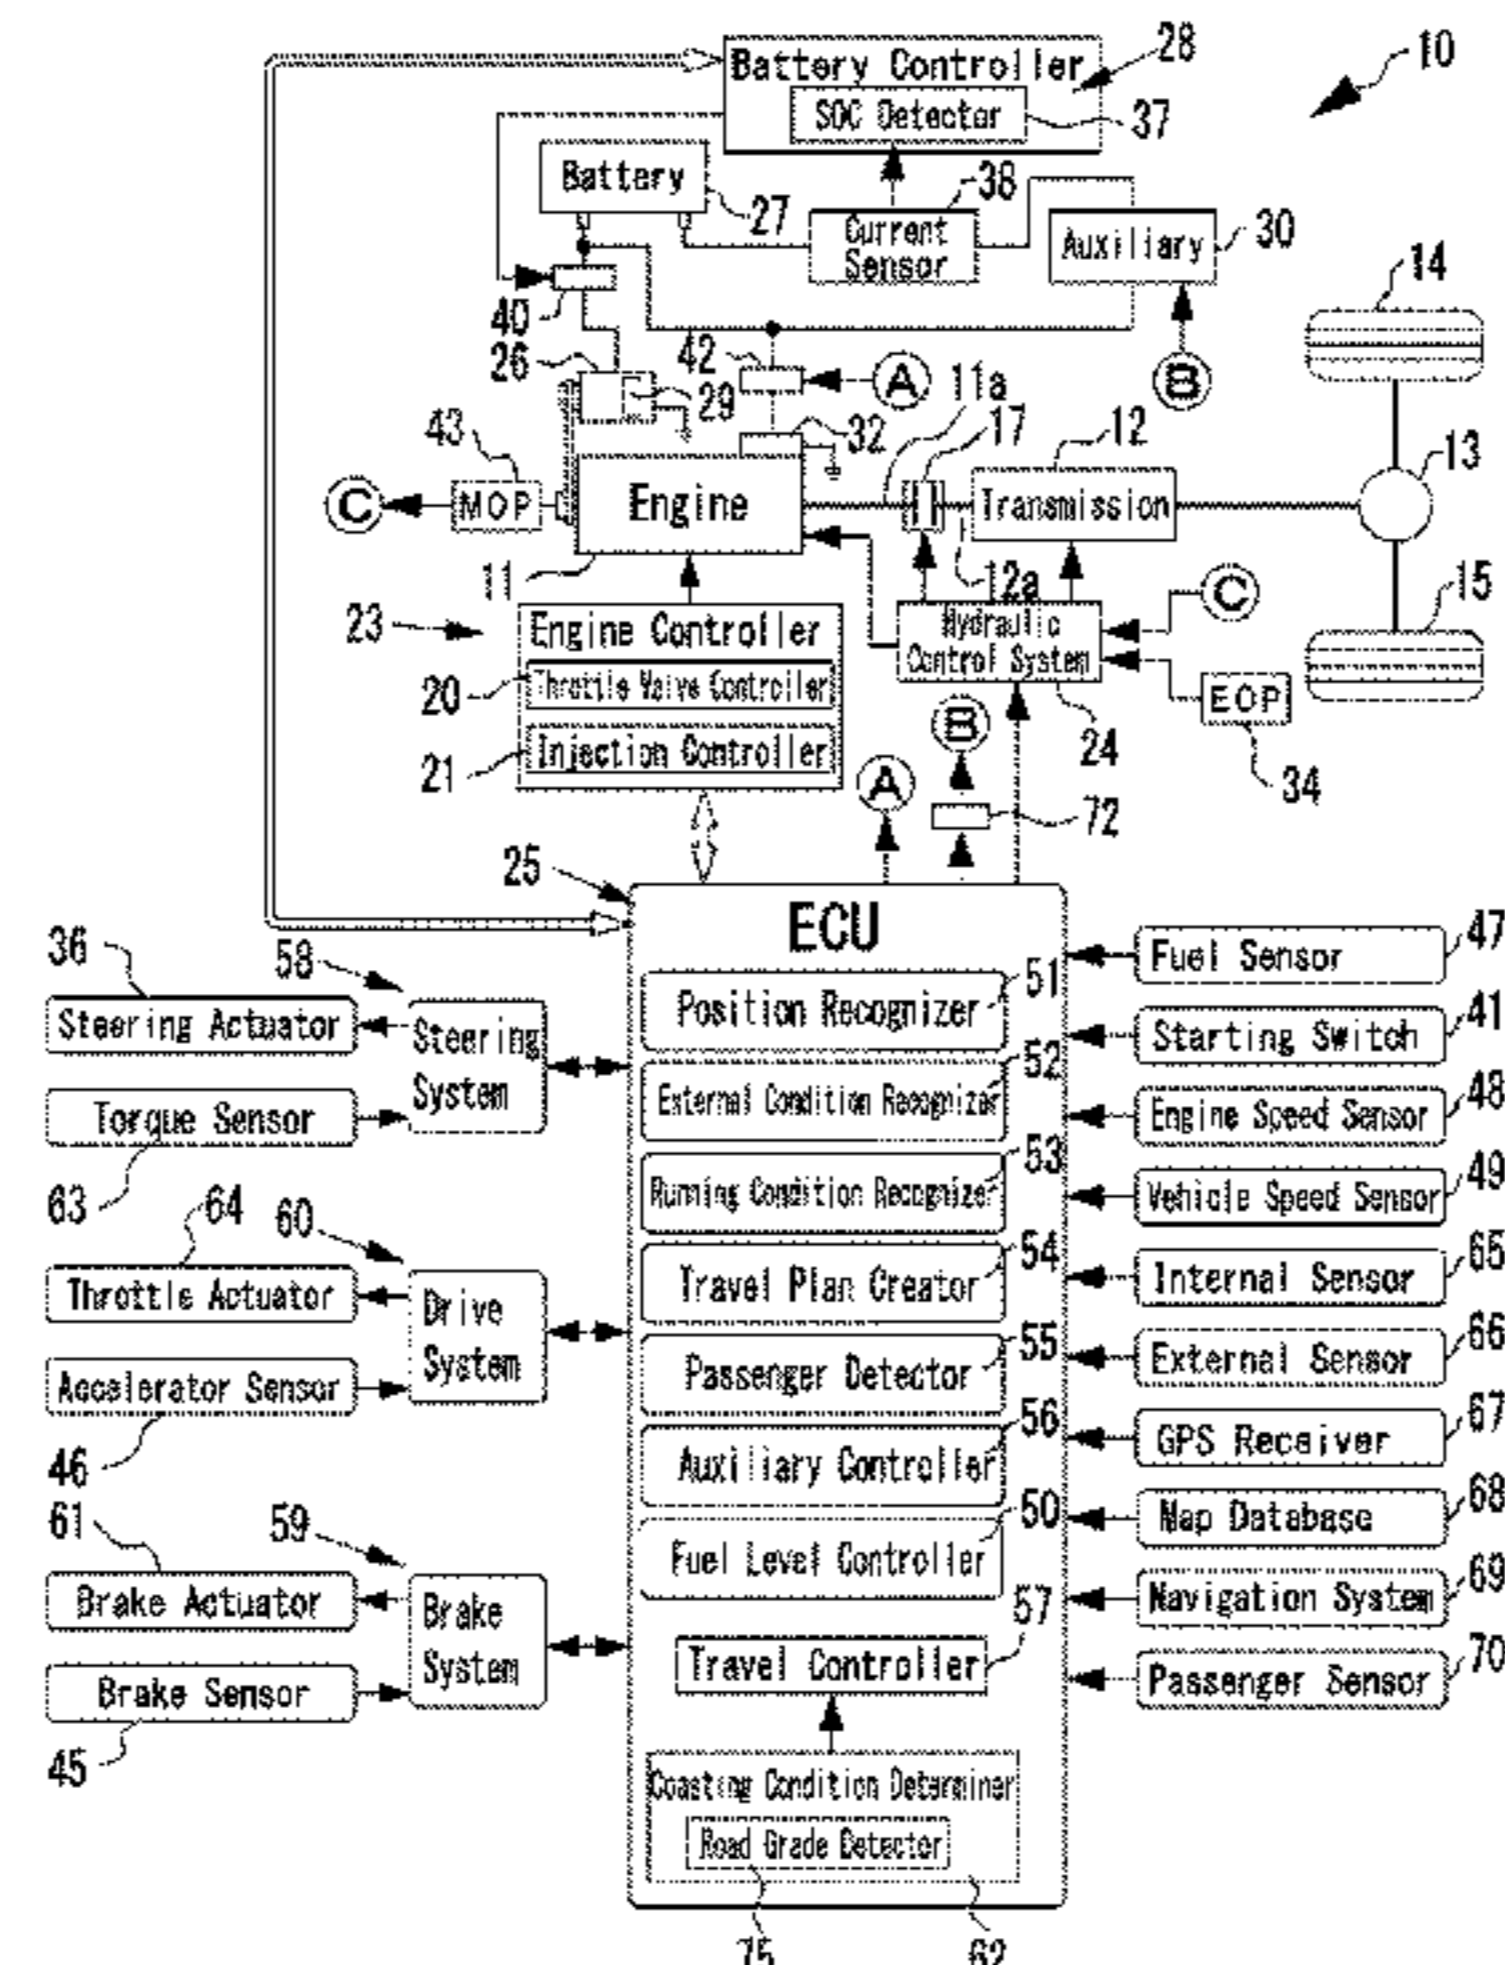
Battery Controller 28
10
SOC Detector 37
Battery 27
38
Current Sensor
Auxiliary 30
14
40
42
26
A
11a
B
29
32
17
12
43
13
C
MOP
Engine
Transmission
11
12a
15
23
Engine Controller
Hydraulic Control System
C
20
Throttle Valve Controller
EOP
21
Injection Controller
B
24
34
A
72
25
ECU
36
58
Fuel Sensor 47
Steering Actuator
Steering System
Position Recognizer 51
Starting Switch 41
52
Torque Sensor
External Condition Recognizer
Engine Speed Sensor 48
63
53
Running Condition Recognizer
Vehicle Speed Sensor 49
64
60
Throttle Actuator
Drive System
Travel Plan Creator 54
Internal Sensor 65
Accelerator Sensor
Passenger Detector 55
External Sensor 66
46
56
Auxiliary Controller
GPS Receiver 67
61
59
50
Map Database 68
Brake Actuator
Brake System
Fuel Level Controller
Navigation System 69
57
Brake Sensor
Travel Controller
Passenger Sensor 70
45
Coasting Condition Determiner
Road Grade Detector
75
62